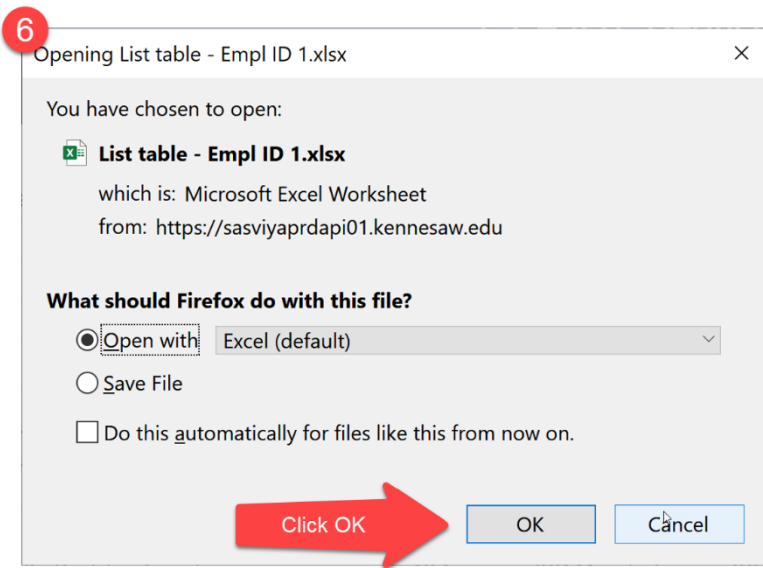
6

Opening List table - Empl ID 1.xlsx

×

You have chosen to open:

List table - Empl ID 1.xlsx

which is: Microsoft Excel Worksheet

from: https://sasviyaprdapi01.kennesaw.edu

What should Firefox do with this file?

Open with Excel (default)

Save File

Do this automatically for files like this from now on.

Click OK

OK

Cancel